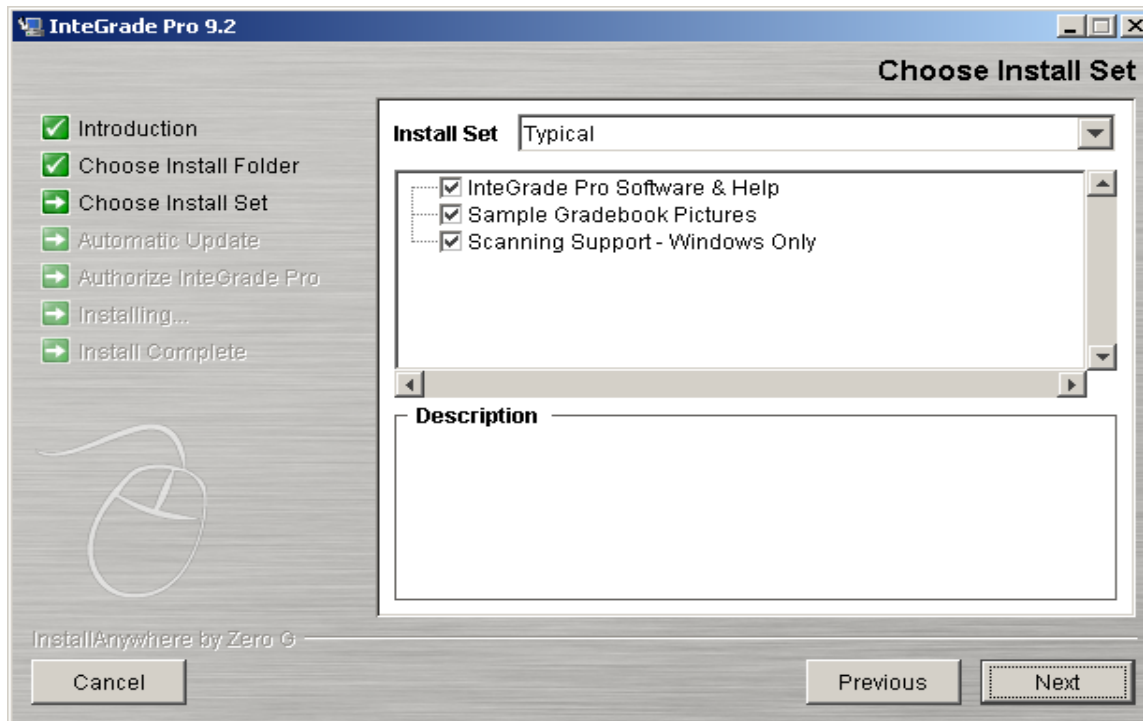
InteGrade Pro 9.2

Choose Install Set

Introduction
Choose Install Folder
Choose Install Set
Automatic Update
Authorize InteGrade Pro
Installing...
Install Complete

Install Set Typical

InteGrade Pro Software & Help
Sample Gradebook Pictures
Scanning Support - Windows Only

Description

InstallAnywhere by Zero G

Cancel

Previous

Next